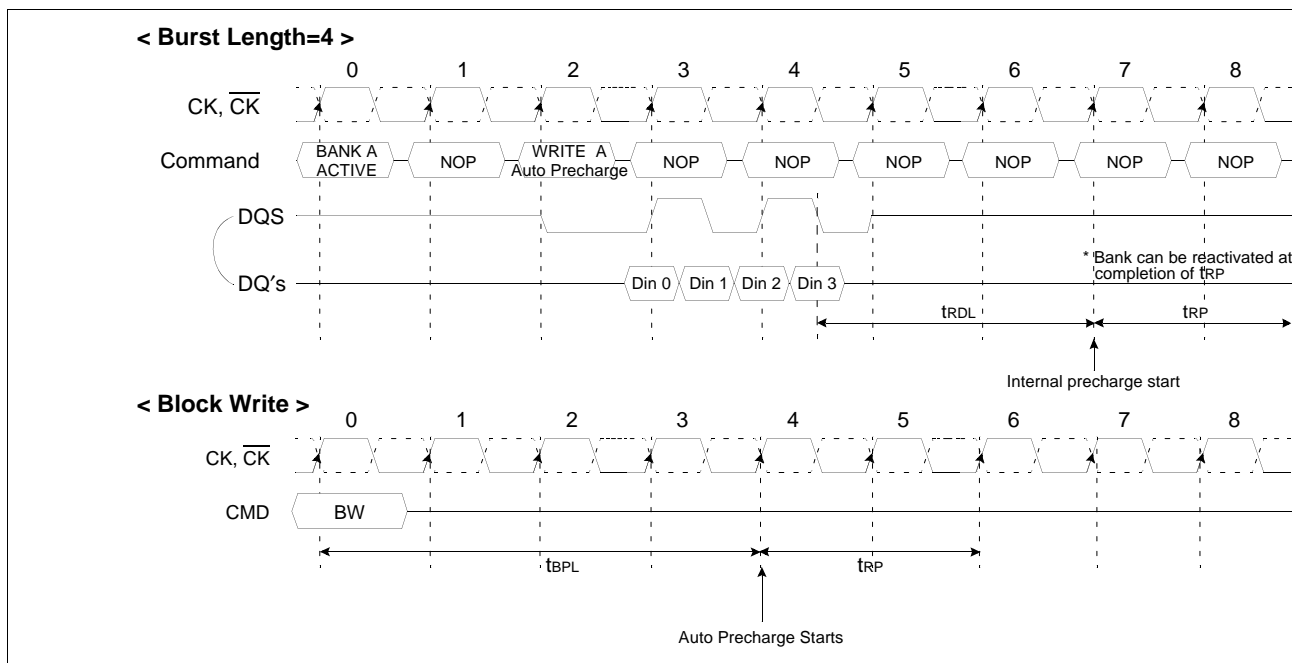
< Burst Length=4 >

0 1 2 3 4 5 6 7 8

CK, $\overline{CK}$

Command

BANK A ACTIVE

NOP

WRITE A Auto Precharge

NOP

NOP

NOP

NOP

NOP

NOP

DQS

DQ's

Din 0

Din 1

Din 2

Din 3

* Bank can be reactivated at completion of $t_{RP}$

$t_{RDL}$

$t_{RP}$

Internal precharge start

< Block Write >

0 1 2 3 4 5 6 7 8

CK, $\overline{CK}$

CMD

BW

$t_{BPL}$

$t_{RP}$

Auto Precharge Starts